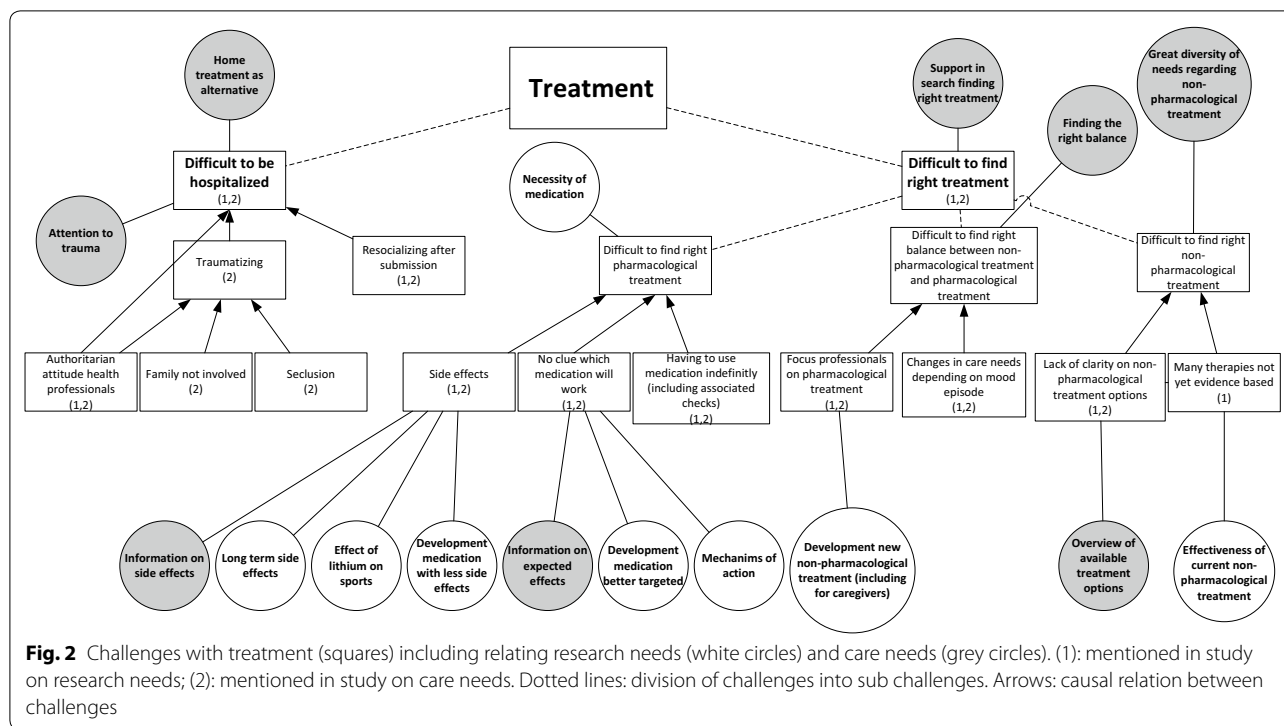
Treatment

Home treatment as alternative

Difficult to be hospitalized
(1,2)

Attention to trauma

Traumatizing
(2)

Resocializing after submission
(1,2)

Authoritarian attitude health professionals
(1,2)

Family not involved
(2)

Seclusion
(2)

Necessity of medication

Difficult to find right pharmacological treatment

Side effects
(1,2)

No clue which medication will work
(1,2)

Having to use medication indefinitly (including associated checks)
(1,2)

Information on side effects

Long term side effects

Effect of lithium on sports

Development medication with less side effects

Information on expected effects

Development medication better targeted

Mechanims of action

Support in search finding right treatment

Great diversity of needs regarding non-pharmacological treatment

Finding the right balance

Difficult to find right treatment
(1,2)

Difficult to find right balance between non-pharmacological treatment and pharmacological treatment

Difficult to find right non-pharmacological treatment

Focus professionals on pharmacological treatment
(1,2)

Changes in care needs depending on mood episode
(1,2)

Lack of clarity on non-pharmacological treatment options
(1,2)

Many therapies not yet evidence based
(1)

Development new non-pharmacological treatment (including for caregivers)

Overview of available treatment options

Effectiveness of current non-pharmacological treatment

Fig. 2 Challenges with treatment (squares) including relating research needs (white circles) and care needs (grey circles). (1): mentioned in study on research needs; (2): mentioned in study on care needs. Dotted lines: division of challenges into sub challenges. Arrows: causal relation between challenges